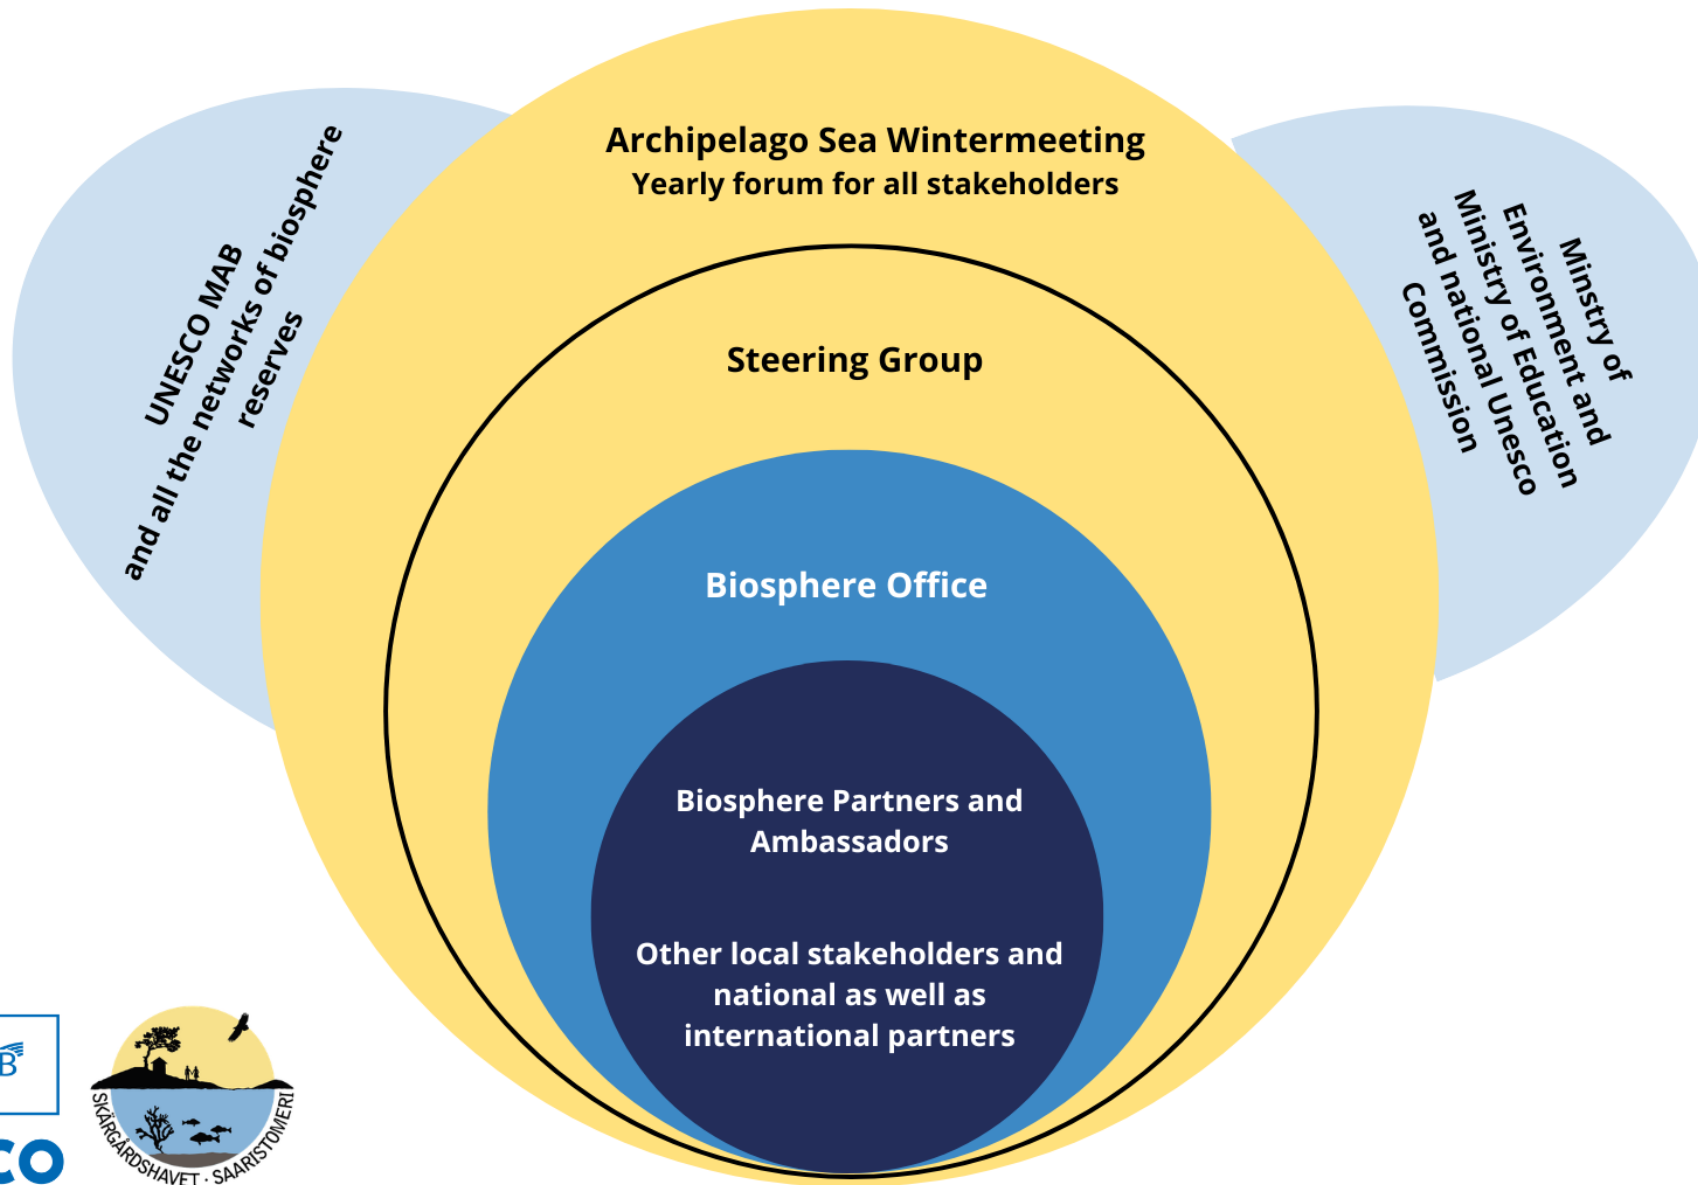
UNESCO MAB
and all the networks of biosphere reserves

Archipelago Sea Wintermeeting
Yearly forum for all stakeholders

Minstry of Environment and Ministry of Education and national Unesco Commission

Steering Group

Biosphere Office

Biosphere Partners and Ambassadors

Other local stakeholders and national as well as international partners

B

CO

SKÄRGÅRDSHAVET · SAARISTOMERI